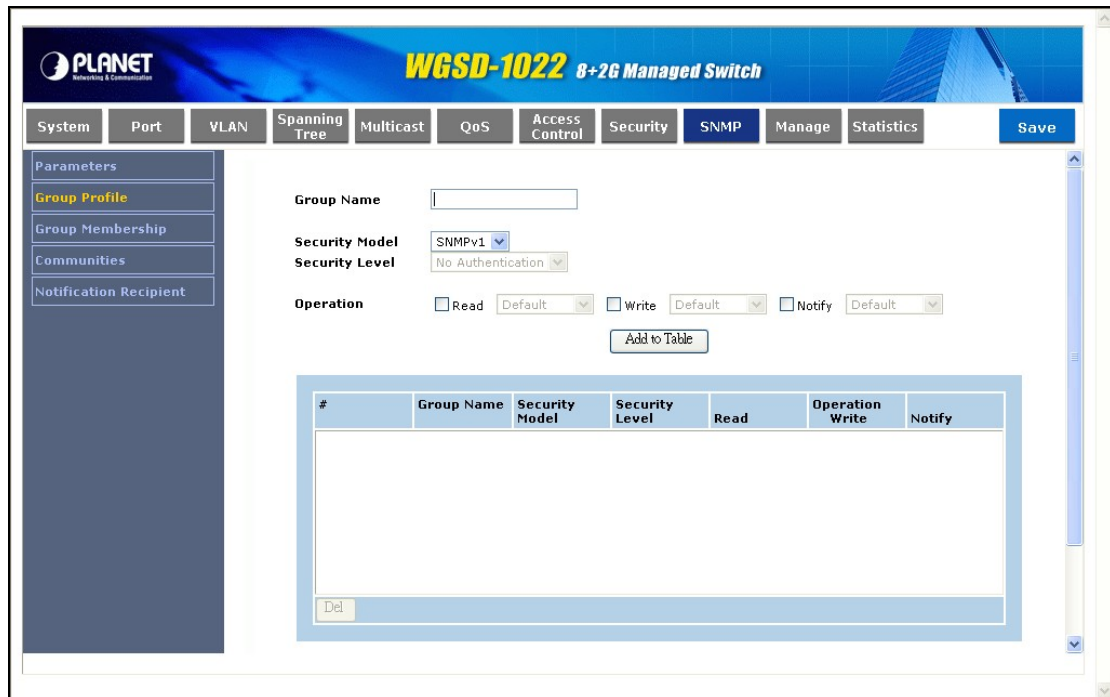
PLANET
Networking & Communication

WGSD-1022 8+2G Managed Switch

System | Port | VLAN | Spanning Tree | Multicast | QoS | Access Control | Security | SNMP | Manage | Statistics | Save

Parameters
Group Profile
Group Membership
Communities
Notification Recipient

Group Name

Security Model SNMPv1
Security Level No Authentication

Operation Read Default Write Default Notify Default

Add to Table

| # | Group Name | Security Model | Security Level | Read | Operation Write | Notify |
|---|---|---|---|---|---|---|

Del